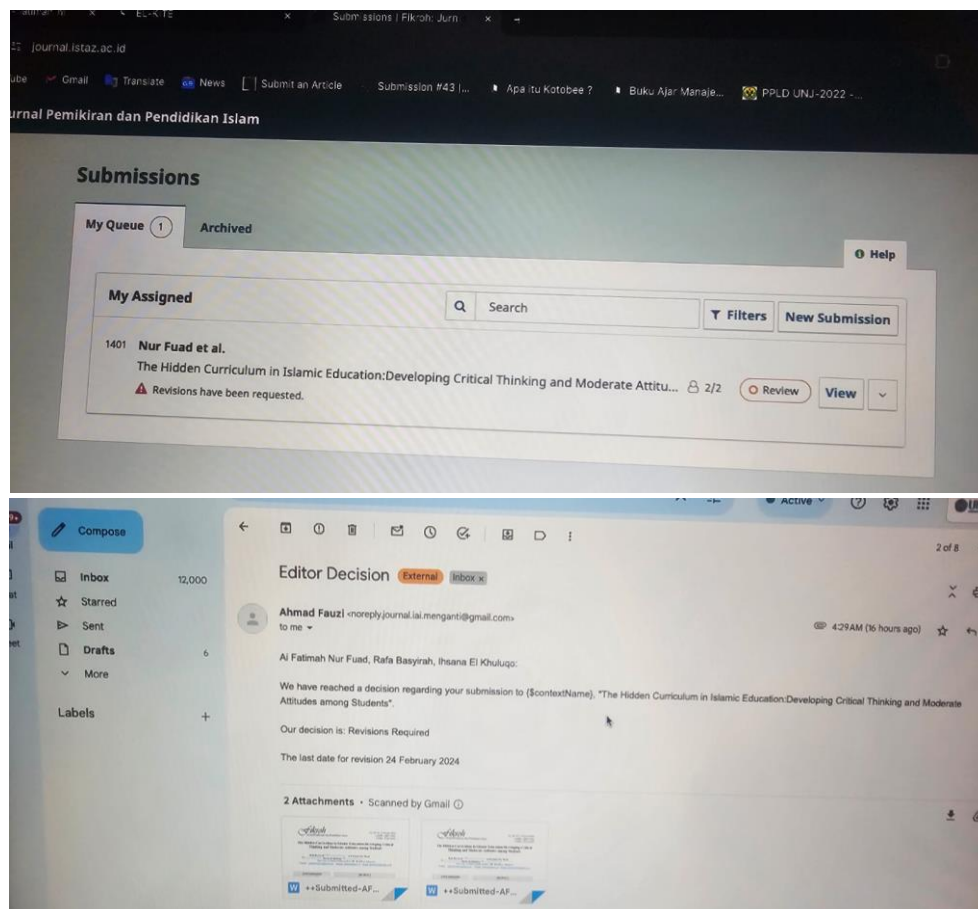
Submissions | Fikrah: Jurn

journal.istaz.ac.id

ube Gmail Translate News Submit an Article Submission #43 |... Apa itu Kotobee ? Buku Ajar Manaje... PPLD UNJ-2022 -...

urnal Pemikiran dan Pendidikan Islam

Submissions

My Queue 1 Archived

Help

My Assigned

Search

Filters New Submission

1401 Nur Fuad et al.

The Hidden Curriculum in Islamic Education:Developing Critical Thinking and Moderate Attitu... 2/2 Review View

Revisions have been requested.

Active

Compose

Inbox 12,000

Starred

Sent

Drafts 6

More

Labels +

2 of 8

Editor Decision External Inbox ×

Ahmad Fauzi <noreply.journal.iai.menganti@gmail.com>

to me

4:29 AM (16 hours ago)

Ai Fatimah Nur Fuad, Rafa Basyirah, Ihsana El Khuluqo:

We have reached a decision regarding your submission to {$contextName}, "The Hidden Curriculum in Islamic Education:Developing Critical Thinking and Moderate Attitudes among Students".

Our decision is: Revisions Required

The last date for revision 24 February 2024

2 Attachments • Scanned by Gmail

Fikrah

Fikrah

++Submitted-AF...

++Submitted-AF...